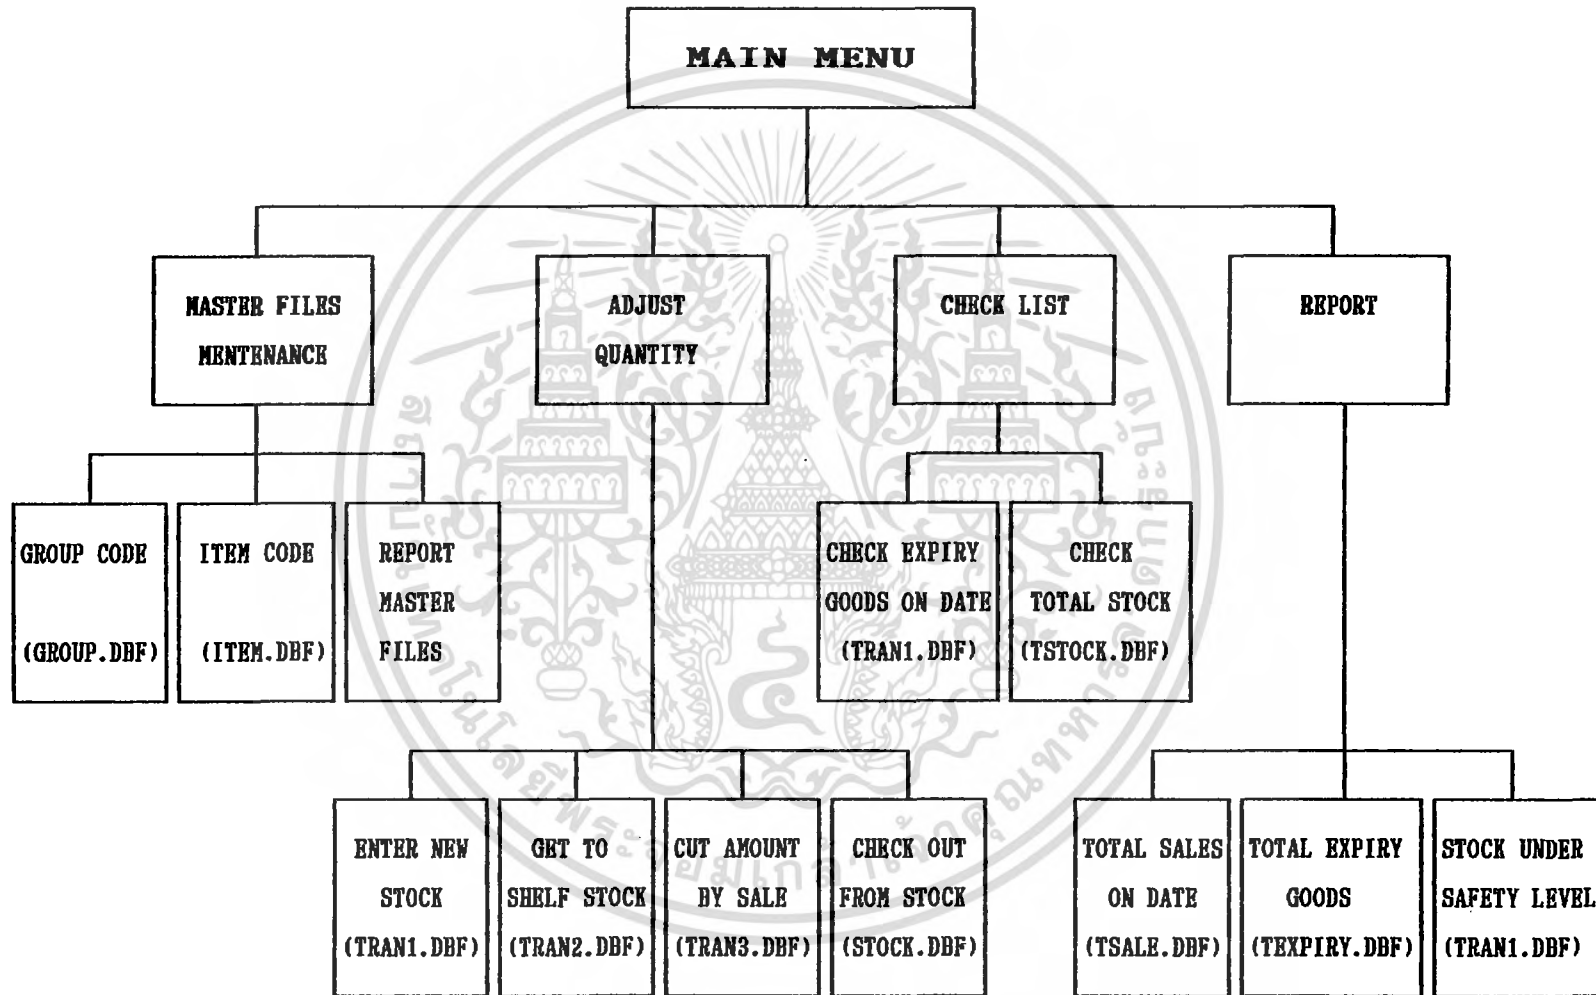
MAIN MENU

MASTER FILES MENTENANCE

ADJUST QUANTITY

CHECK LIST

REPORT

GROUP CODE (GROUP.DBF)

ITEM CODE (ITEM.DBF)

REPORT MASTER FILES

CHECK EXPIRY GOODS ON DATE (TRAN1.DBF)

CHECK TOTAL STOCK (TSTOCK.DBF)

ENTER NEW STOCK (TRAN1.DBF)

GET TO SHELF STOCK (TRAN2.DBF)

CUT AMOUNT BY SALE (TRAN3.DBF)

CHECK OUT FROM STOCK (STOCK.DBF)

TOTAL SALES ON DATE (TSALE.DBF)

TOTAL EXPIRY GOODS (TEXPIRY.DBF)

STOCK UNDER SAFETY LEVEL (TRAN1.DBF)